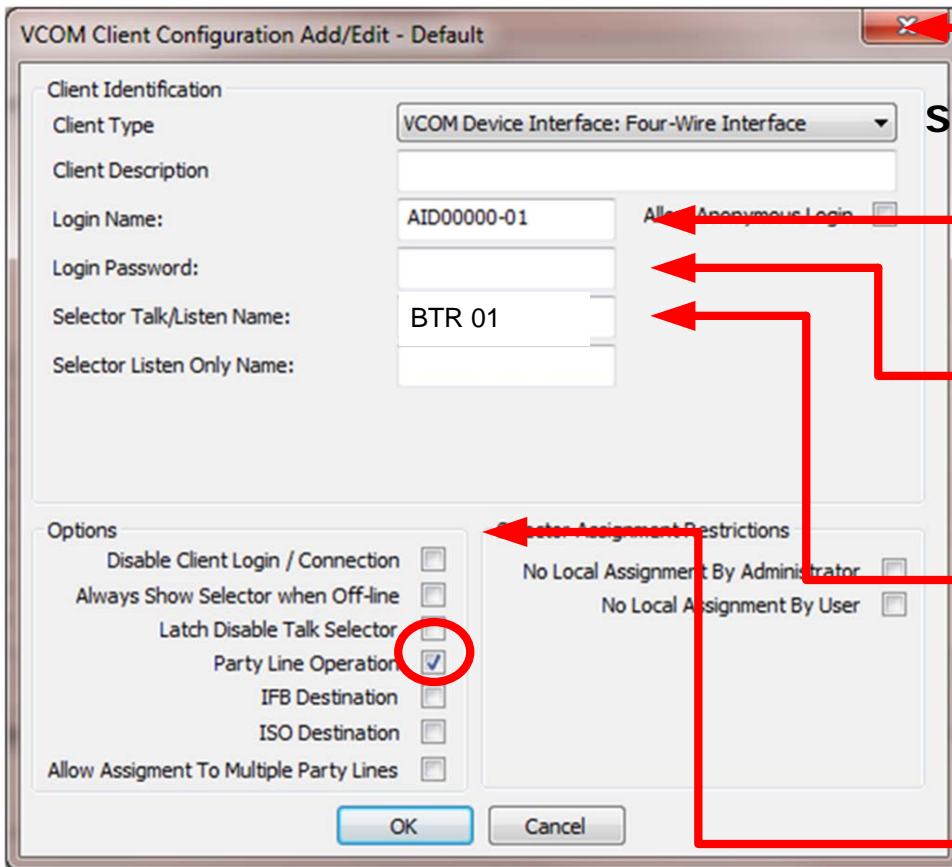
VCOM Client Configuration Add/Edit - Default

Client Identification

Client Type

VCOM Device Interface: Four-Wire Interface

S

Client Description

Login Name:

AID00000-01

All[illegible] Anonymous Login

Login Password:

Selector Talk/Listen Name:

BTR 01

Selector Listen Only Name:

Options

Disable Client Login / Connection

Always Show Selector when Off-line

Latch Disable Talk Selector

Party Line Operation

IFB Destination

ISO Destination

Allow Assigment To Multiple Party Lines

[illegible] Assignment Restrictions

No Local Assignment By Administrator

No Local Assignment By User

OK

Cancel